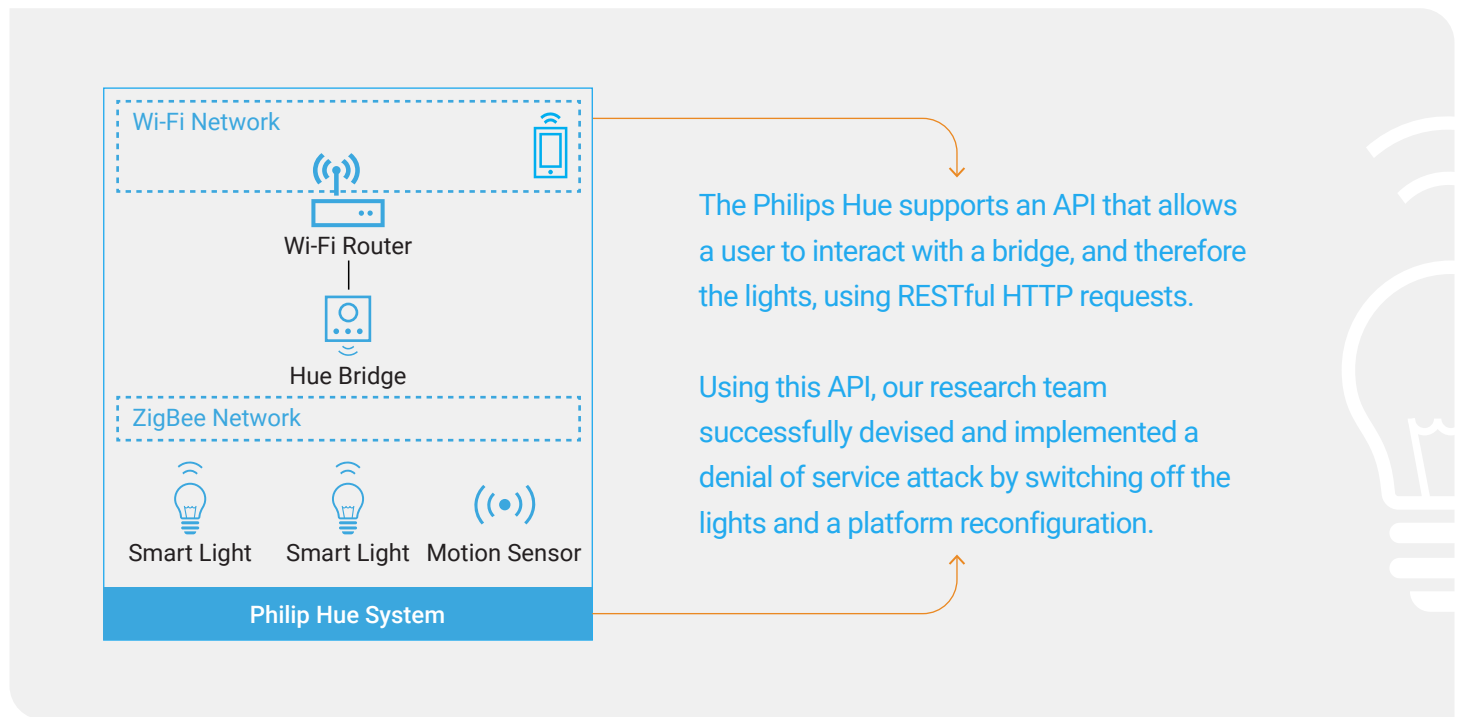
Wi-Fi Network

Wi-Fi Router

Hue Bridge

ZigBee Network

Smart Light Smart Light Motion Sensor

Philip Hue System

The Philips Hue supports an API that allows a user to interact with a bridge, and therefore the lights, using RESTful HTTP requests.

Using this API, our research team successfully devised and implemented a denial of service attack by switching off the lights and a platform reconfiguration.